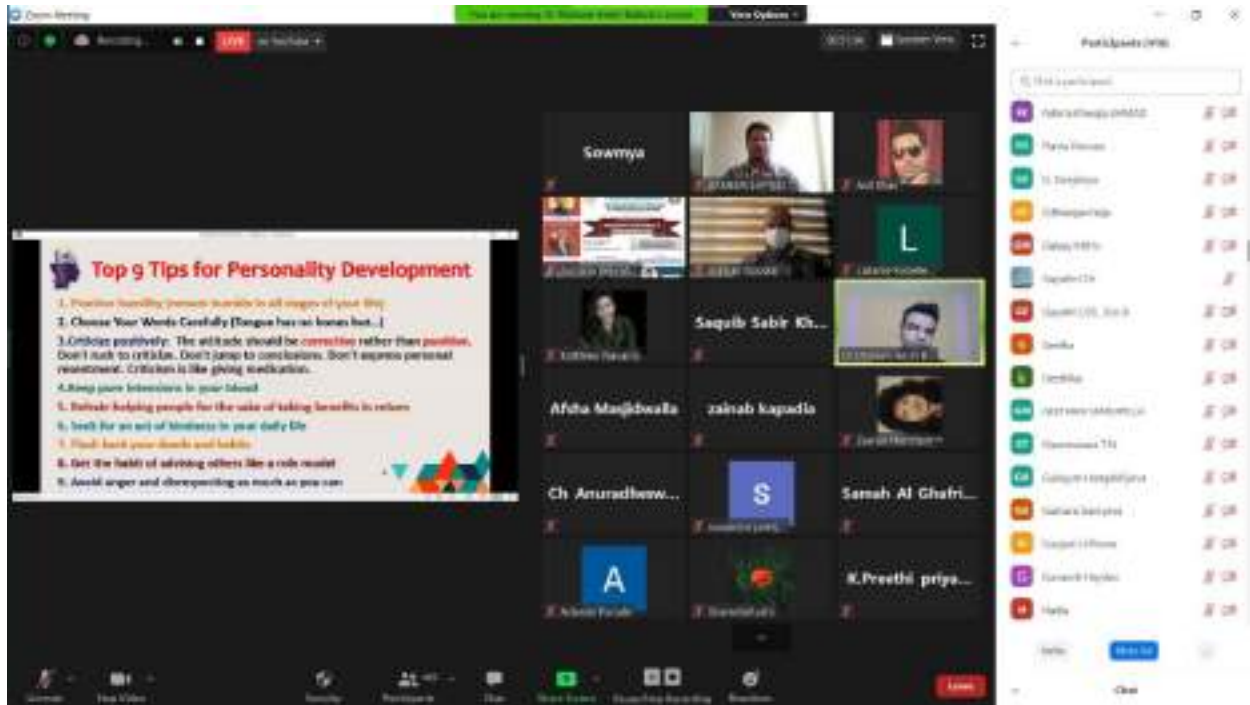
Zoom Meeting

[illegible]

View Options

Recording...

LIVE

on YouTube

Speaker View

Participants ([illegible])

Top 9 Tips for Personality Development

1. Practice humility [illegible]

2. Choose Your Words Carefully (Tongue has no bones but...)

3. Criticize positively: The attitude should be corrective rather than punitive. Don't rush to criticize. Don't jump to conclusions. Don't express personal resentment. Criticism is like giving medication.

4. Keep pure intentions in your blood

5. Refrain helping people for the sake of taking benefits in return

6. Look for an act of kindness in your daily life

7. Flash back your deeds and habits

8. Get the habit of advising others like a role model

9. Avoid anger and disrespecting as much as you can

Sowmya

Saquib Sabir Kh...

Afsha Masjidwalla

zainab kapadia

Ch Anuradhaw...

Samah Al Ghafri...

K.Preethi priya...

L

S

A

Leave

Mute All

Close